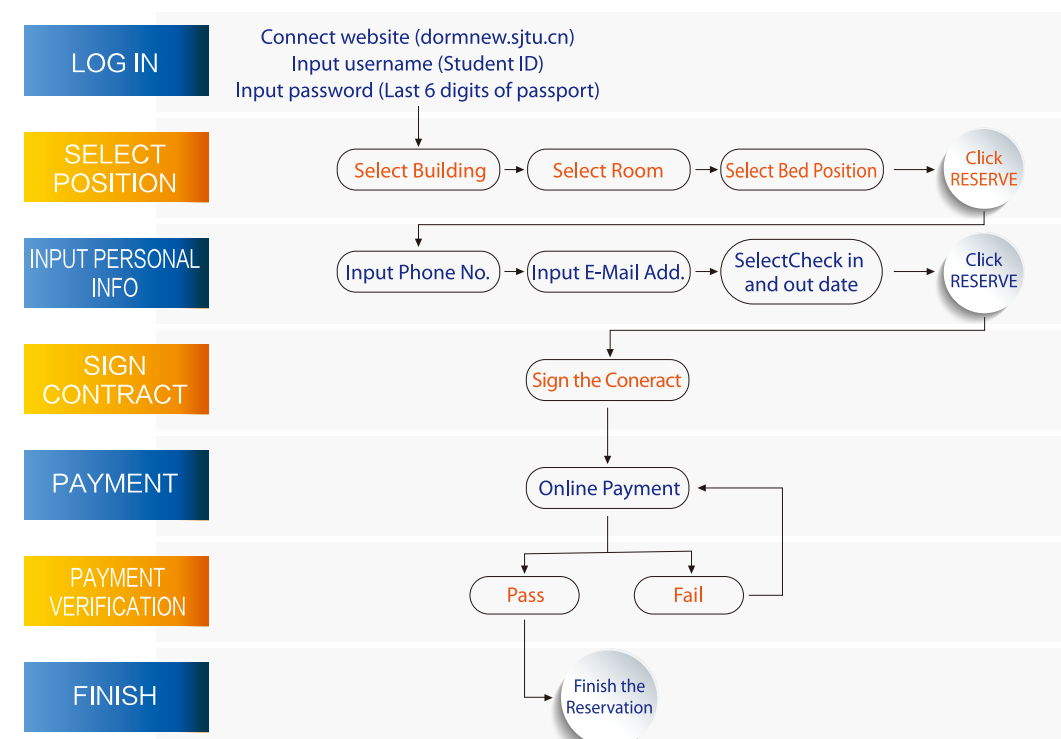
LOG IN

Connect website (dormnew.sjtu.cn)
Input username (Student ID)
Input password (Last 6 digits of passport)

SELECT POSITION

Select Building
Select Room
Select Bed Position
Click RESERVE

INPUT PERSONAL INFO

Input Phone No.
Input E-Mail Add.
SelectCheck in and out date
Click RESERVE

SIGN CONTRACT

Sign the Coneract

PAYMENT

Online Payment

PAYMENT VERIFICATION

Pass
Fail

FINISH

Finish the Reservation